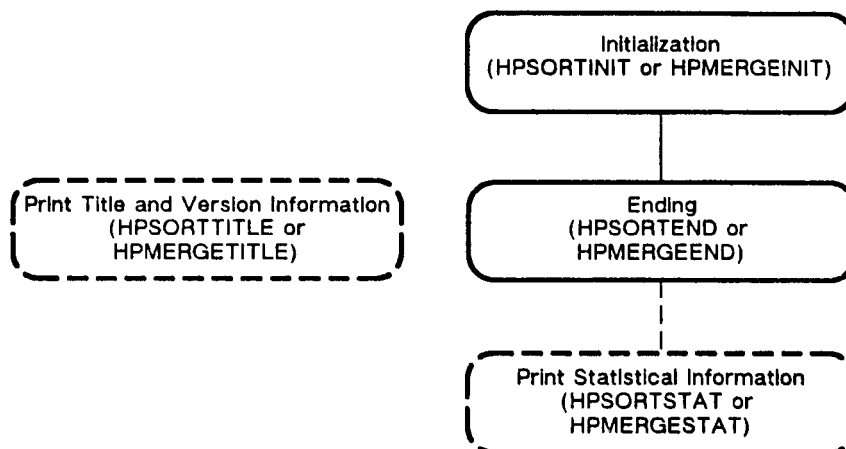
Initialization
(HPSORTINIT or HPMERGEINIT)

Print Title and Version Information
(HPSORTTITLE or
HPMERGETITLE)

Ending
(HPSORTEND or
HPMERGEEND)

Print Statistical Information
(HPSORTSTAT or
HPMERGESTAT)